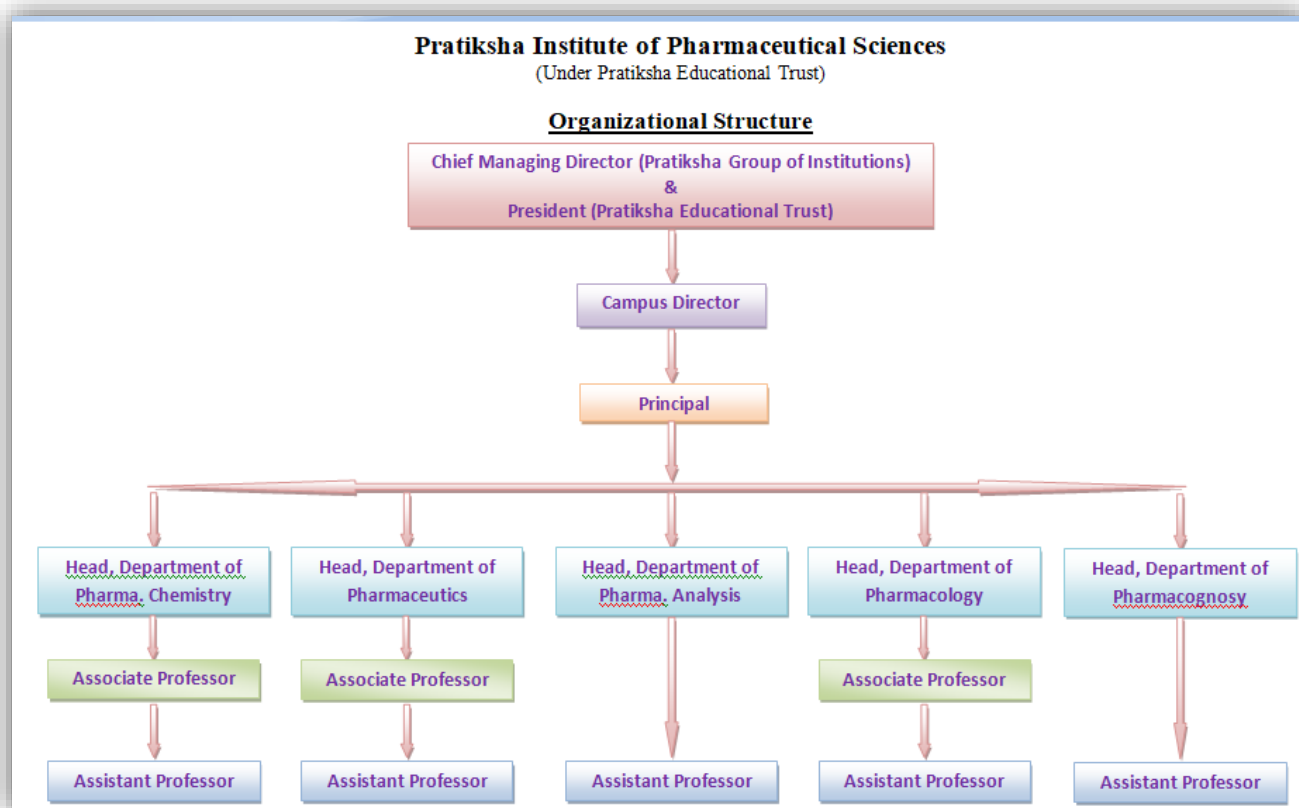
Pratiksha Institute of Pharmaceutical Sciences
(Under Pratiksha Educational Trust)

Organizational Structure

Chief Managing Director (Pratiksha Group of Institutions)
&
President (Pratiksha Educational Trust)

Campus Director

Principal

Head, Department of Pharma. Chemistry

Head, Department of Pharmaceutics

Head, Department of Pharma. Analysis

Head, Department of Pharmacology

Head, Department of Pharmacognosy

Associate Professor

Associate Professor

Associate Professor

Assistant Professor

Assistant Professor

Assistant Professor

Assistant Professor

Assistant Professor